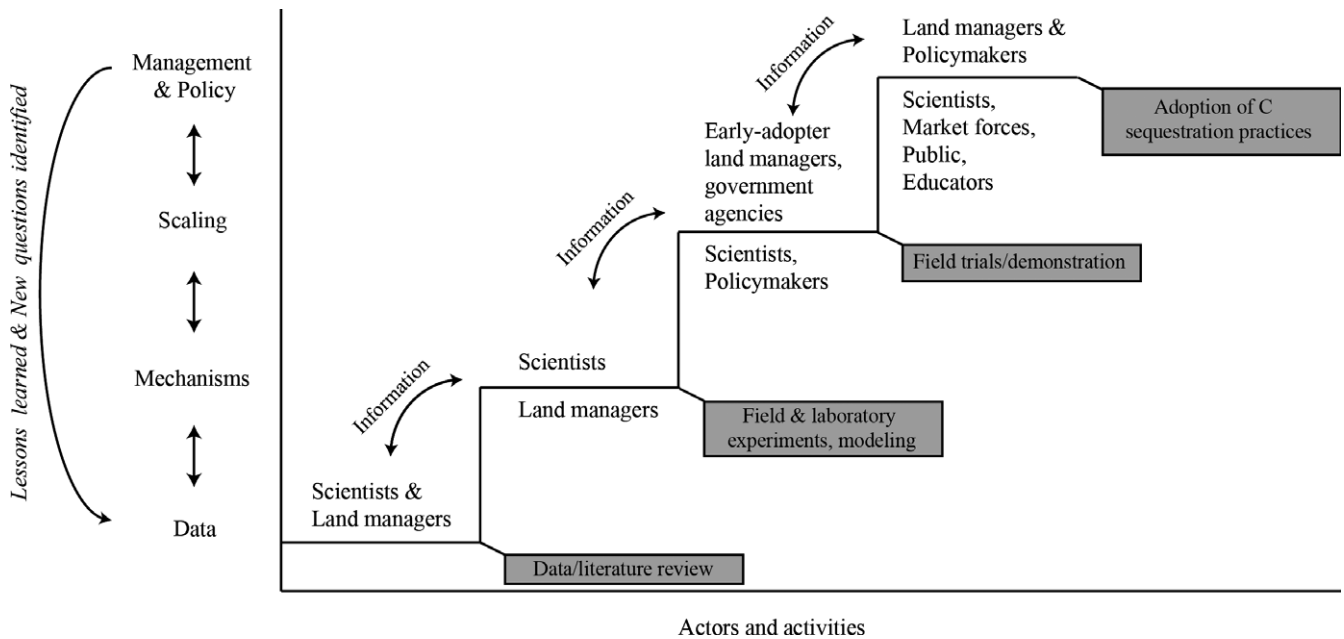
Lessons learned & New questions identified

Management & Policy

Scaling

Mechanisms

Data

Scientists & Land managers

Information

Data/literature review

Scientists

Land managers

Field & laboratory experiments, modeling

Information

Early-adopter land managers, government agencies

Scientists, Policymakers

Field trials/demonstration

Information

Land managers & Policymakers

Scientists, Market forces, Public, Educators

Adoption of C sequestration practices

Actors and activities